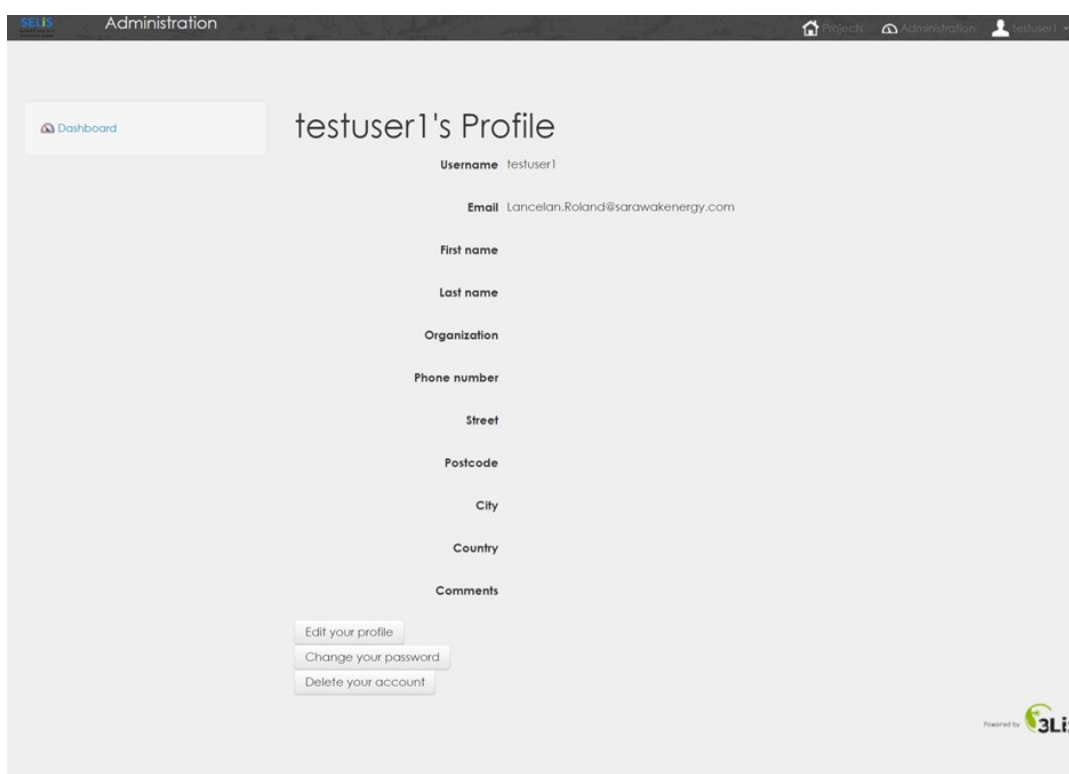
SELIS Administration

Projects Administration testuser1

Dashboard

testuser1's Profile

Username testuser1

Email Lancelan.Roland@sarawakenergy.com

First name

Last name

Organization

Phone number

Street

Postcode

City

Country

Comments

Edit your profile
Change your password
Delete your account

Powered by 3Li